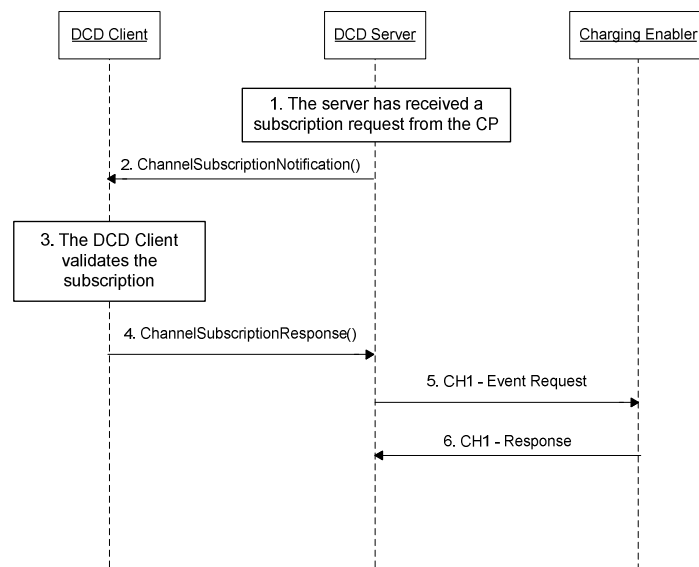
DCD Client

DCD Server

Charging Enabler

1. The server has received a subscription request from the CP

2. ChannelSubscriptionNotification()

3. The DCD Client validates the subscription

4. ChannelSubscriptionResponse()

5. CH1 - Event Request

6. CH1 - Response